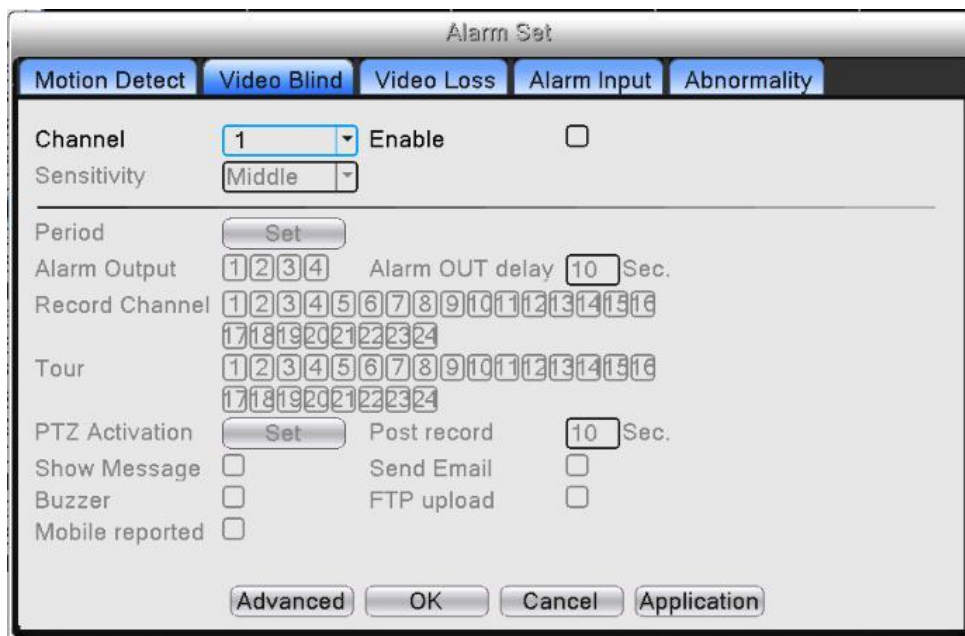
Alarm Set

Motion Detect | Video Blind | Video Loss | Alarm Input | Abnormality

Channel 1 Enable
Sensitivity Middle

Period Set
Alarm Output 1 2 3 4 Alarm OUT delay 10 Sec.
Record Channel 1 2 3 4 5 6 7 8 9 10 11 12 13 14 15 16 17 18 19 20 21 22 23 24
Tour 1 2 3 4 5 6 7 8 9 10 11 12 13 14 15 16 17 18 19 20 21 22 23 24
PTZ Activation Set Post record 10 Sec.
Show Message Send Email
Buzzer FTP upload
Mobile reported

Advanced OK Cancel Application